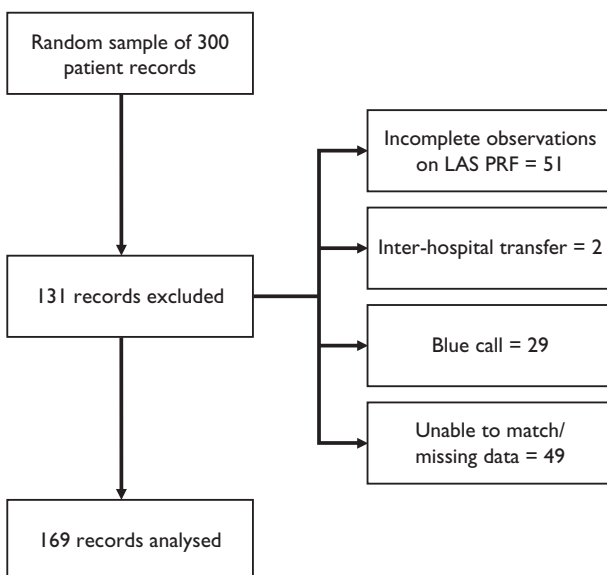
Random sample of 300 patient records

131 records excluded

Incomplete observations on LAS PRF = 51

Inter-hospital transfer = 2

Blue call = 29

Unable to match/ missing data = 49

169 records analysed